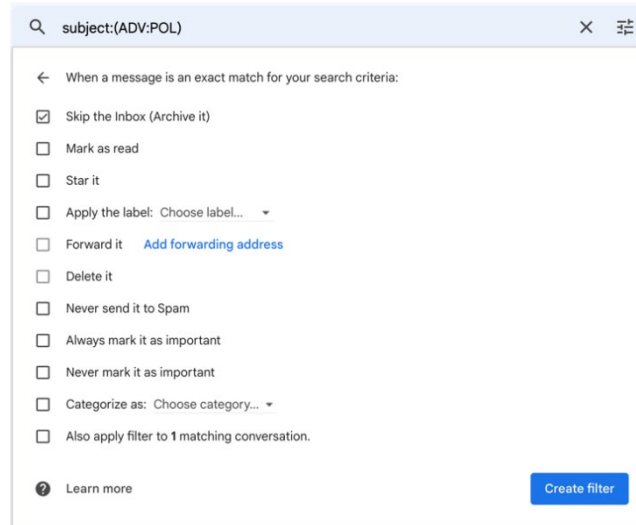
subject:(ADV:POL)

When a message is an exact match for your search criteria:

Skip the Inbox (Archive it)

Mark as read

Star it

Apply the label: Choose label...

Forward it Add forwarding address

Delete it

Never send it to Spam

Always mark it as important

Never mark it as important

Categorize as: Choose category...

Also apply filter to 1 matching conversation.

Learn more

Create filter